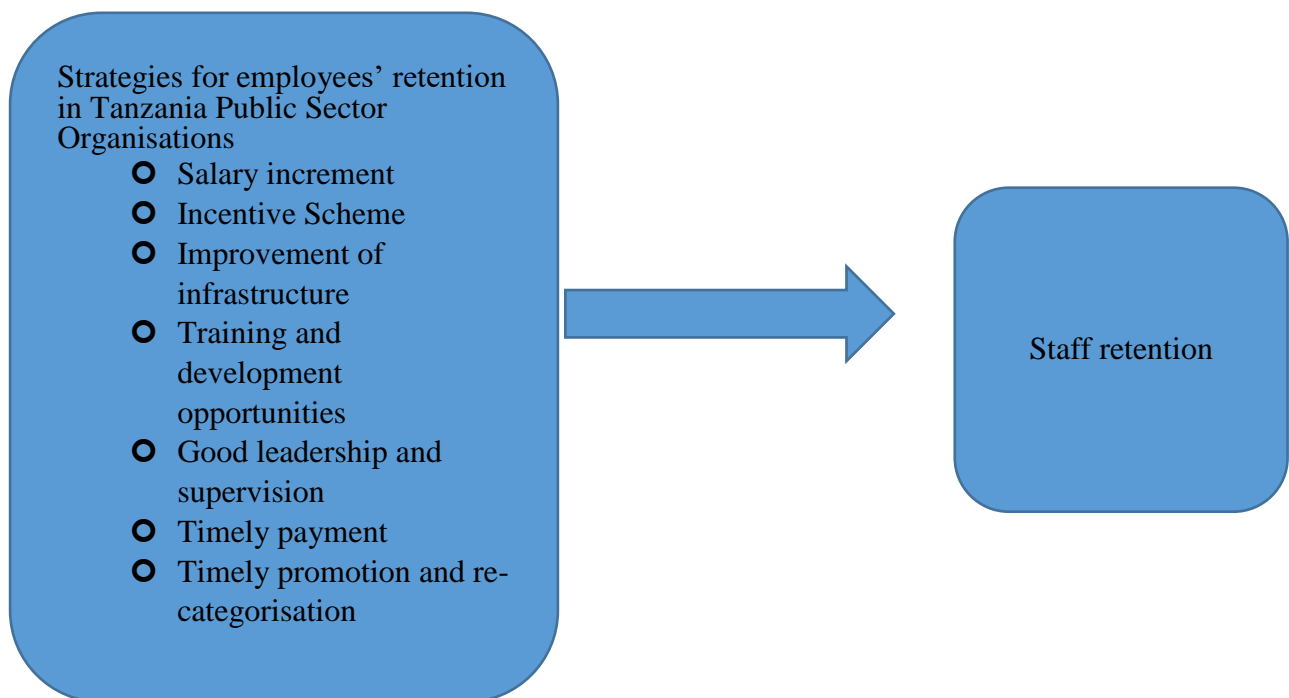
Strategies for employees' retention in Tanzania Public Sector Organisations

- Salary increment
- Incentive Scheme
- Improvement of infrastructure
- Training and development opportunities
- Good leadership and supervision
- Timely payment
- Timely promotion and re-categorisation

Staff retention